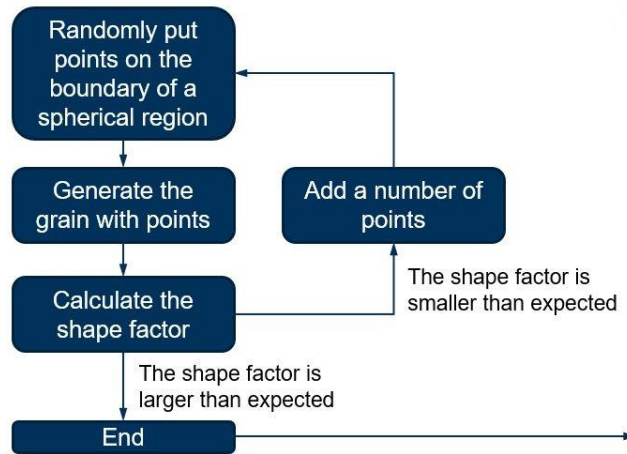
Randomly put points on the boundary of a spherical region

Generate the grain with points

Add a number of points

The shape factor is smaller than expected

Calculate the shape factor

The shape factor is larger than expected

End